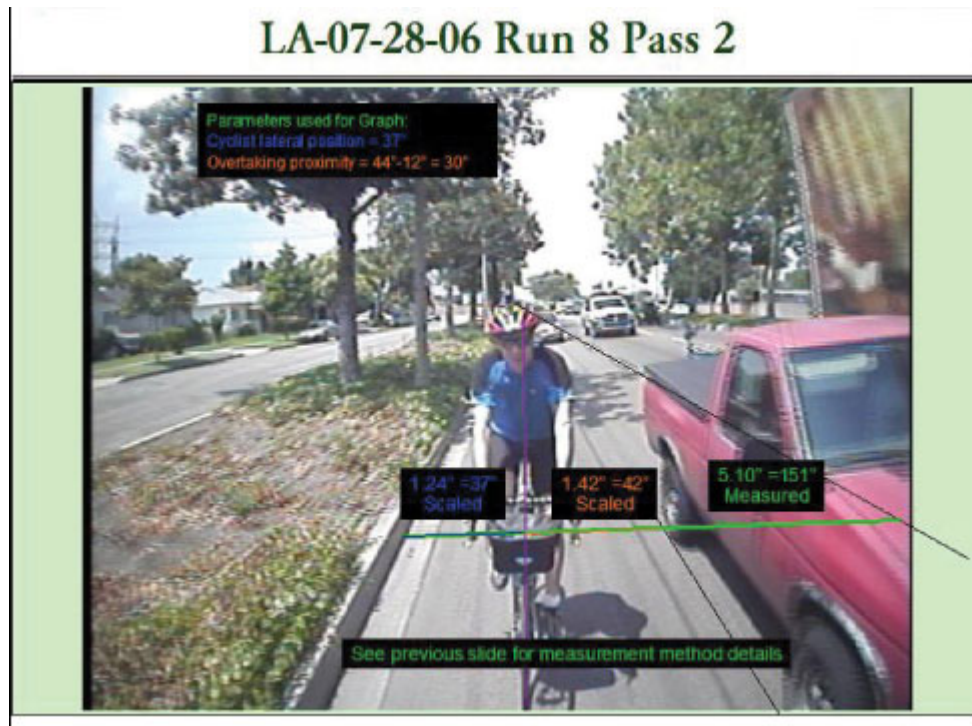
LA-07-28-06 Run 8 Pass 2

Parameters used for Graph:
Cyclist lateral position = 37"
Overtaking proximity = 44"-12" = 30"

1.24" =37"
Scaled

1.42" =42"
Scaled

5.10" =151"
Measured

See previous slide for measurement method details